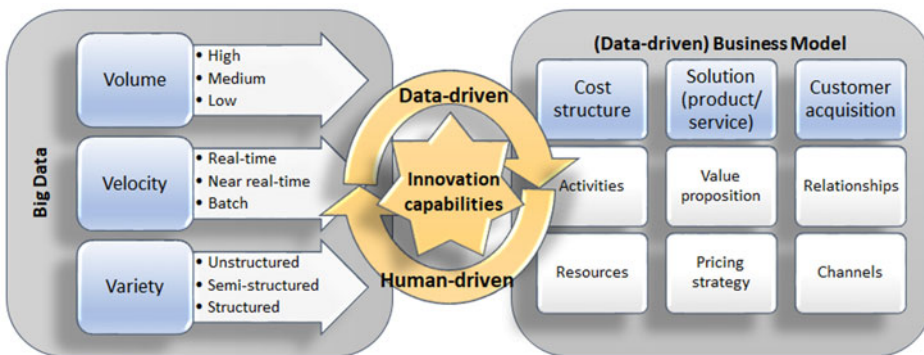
Big Data

Volume
• High
• Medium
• Low

Velocity
• Real-time
• Near real-time
• Batch

Variety
• Unstructured
• Semi-structured
• Structured

Data-driven

Innovation capabilities

Human-driven

(Data-driven) Business Model

Cost structure

Solution (product/ service)

Customer acquisition

Activities

Value proposition

Relationships

Resources

Pricing strategy

Channels